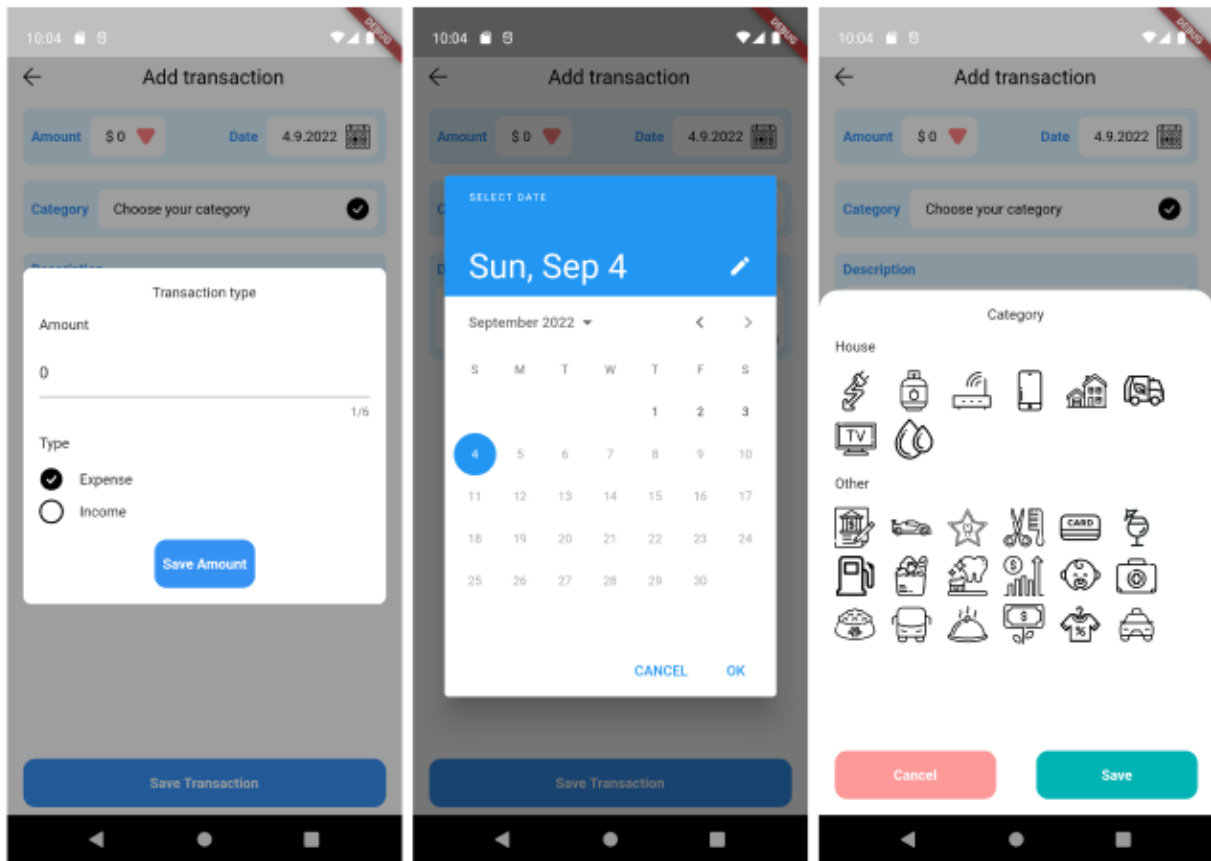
10:04

DEBUG

Add transaction

Amount $ 0 Date 4.9.2022

Category Choose your category

Description

Transaction type

Amount

0

1/6

Type

Expense

Income

Save Amount

Save Transaction

10:04

DEBUG

Add transaction

Amount $ 0 Date 4.9.2022

SELECT DATE

Sun, Sep 4

September 2022

| S | M | T | W | T | F | S |
|---|---|---|---|---|---|---|
| | | | | 1 | 2 | 3 |
| 4 | 5 | 6 | 7 | 8 | 9 | 10 |
| 11 | 12 | 13 | 14 | 15 | 16 | 17 |
| 18 | 19 | 20 | 21 | 22 | 23 | 24 |
| 25 | 26 | 27 | 28 | 29 | 30 | |

CANCEL OK

Save Transaction

10:04

DEBUG

Add transaction

Amount $ 0 Date 4.9.2022

Category Choose your category

Description

Category

House

TV

Other

CARD

$

$

%

Cancel

Save